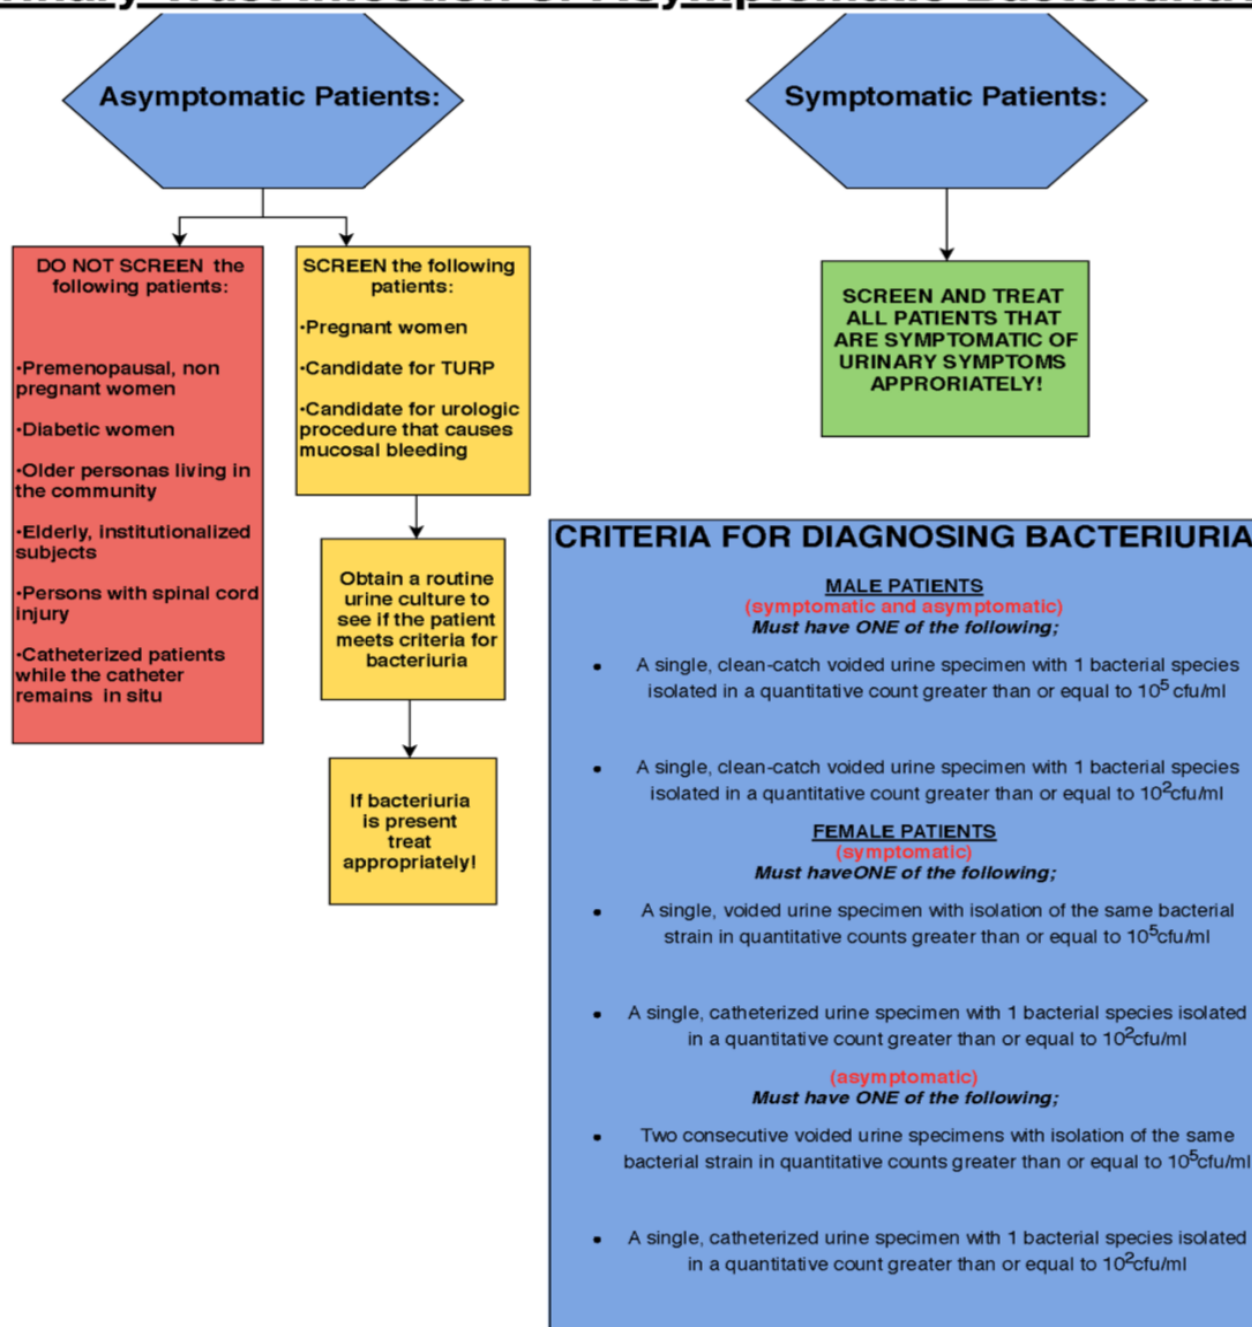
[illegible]

Asymptomatic Patients:

Symptomatic Patients:

DO NOT SCREEN the following patients:

·Premenopausal, non pregnant women

·Diabetic women

·Older personas living in the community

·Elderly, institutionalized subjects

·Persons with spinal cord injury

·Catheterized patients while the catheter remains in situ

SCREEN the following patients:

·Pregnant women

·Candidate for TURP

·Candidate for urologic procedure that causes mucosal bleeding

Obtain a routine urine culture to see if the patient meets criteria for bacteriuria

If bacteriuria is present treat appropriately!

SCREEN AND TREAT ALL PATIENTS THAT ARE SYMPTOMATIC OF URINARY SYMPTOMS APPRORIATELY!

CRITERIA FOR DIAGNOSING BACTERIURIA

MALE PATIENTS
(symptomatic and asymptomatic)
Must have ONE of the following;

- A single, clean-catch voided urine specimen with 1 bacterial species isolated in a quantitative count greater than or equal to $10^5$ cfu/ml

- A single, clean-catch voided urine specimen with 1 bacterial species isolated in a quantitative count greater than or equal to $10^2$cfu/ml

FEMALE PATIENTS
(symptomatic)
Must haveONE of the following;

- A single, voided urine specimen with isolation of the same bacterial strain in quantitative counts greater than or equal to $10^5$cfu/ml

- A single, catheterized urine specimen with 1 bacterial species isolated in a quantitative count greater than or equal to $10^2$cfu/ml

(asymptomatic)
Must have ONE of the following;

- Two consecutive voided urine specimens with isolation of the same bacterial strain in quantitative counts greater than or equal to $10^5$cfu/ml

- A single, catheterized urine specimen with 1 bacterial species isolated in a quantitative count greater than or equal to $10^2$cfu/ml